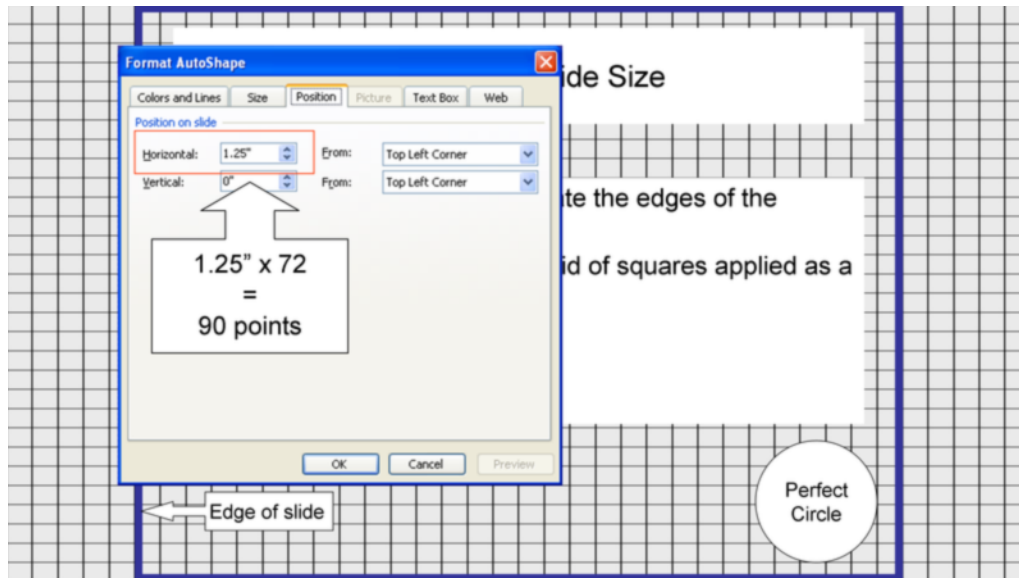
Format AutoShape

Colors and Lines | Size | Position | Picture | Text Box | Web

Position on slide

Horizontal: 1.25" From: Top Left Corner

Vertical: 0" From: Top Left Corner

1.25" x 72 = 90 points

OK | Cancel | Preview

ide Size

te the edges of the

id of squares applied as a

Edge of slide

Perfect Circle